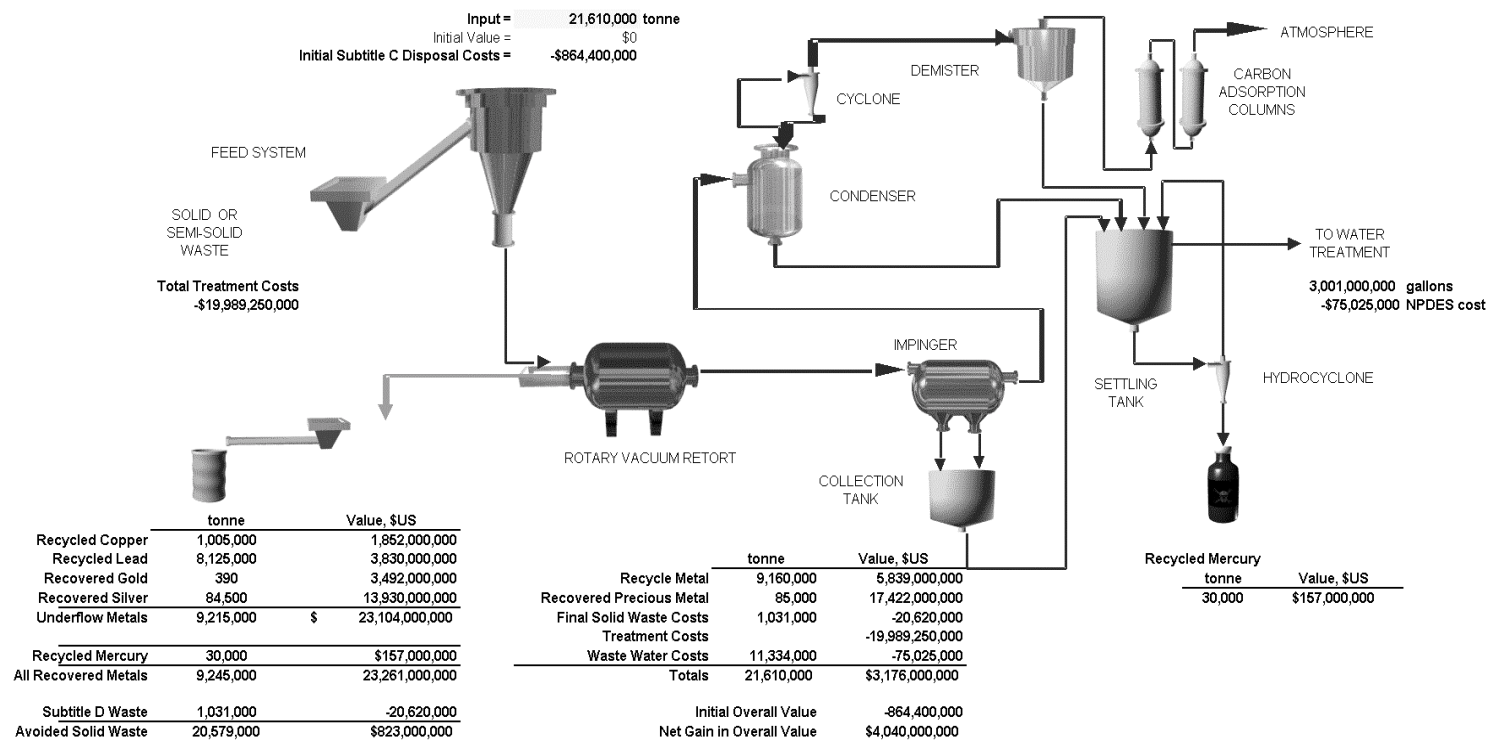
Input = 21,610,000 tonne
Initial Value = $0
Initial Subtitle C Disposal Costs = -$864,400,000

FEED SYSTEM

SOLID OR SEMI-SOLID WASTE

Total Treatment Costs
-$19,989,250,000

CYCLONE

DEMISTER

ATMOSPHERE

CARBON ADSORPTION COLUMNS

CONDENSER

TO WATER TREATMENT

3,001,000,000 gallons
-$75,025,000 NPDES cost

IMPINGER

SETTLING TANK

HYDROCYCLONE

ROTARY VACUUM RETORT

COLLECTION TANK

| | tonne | Value, $US |
|---|---|---|
| Recycled Copper | 1,005,000 | 1,852,000,000 |
| Recycled Lead | 8,125,000 | 3,830,000,000 |
| Recovered Gold | 390 | 3,492,000,000 |
| Recovered Silver | 84,500 | 13,930,000,000 |
| Underflow Metals | 9,215,000 | $ 23,104,000,000 |
| Recycled Mercury | 30,000 | $157,000,000 |
| All Recovered Metals | 9,245,000 | 23,261,000,000 |
| Subtitle D Waste | 1,031,000 | -20,620,000 |
| Avoided Solid Waste | 20,579,000 | $823,000,000 |

| | tonne | Value, $US |
|---|---|---|
| Recycle Metal | 9,160,000 | 5,839,000,000 |
| Recovered Precious Metal | 85,000 | 17,422,000,000 |
| Final Solid Waste Costs | 1,031,000 | -20,620,000 |
| Treatment Costs | | -19,989,250,000 |
| Waste Water Costs | 11,334,000 | -75,025,000 |
| Totals | 21,610,000 | $3,176,000,000 |
| Initial Overall Value | | -864,400,000 |
| Net Gain in Overall Value | | $4,040,000,000 |

Recycled Mercury
| tonne | Value, $US |
|---|---|
| 30,000 | $157,000,000 |